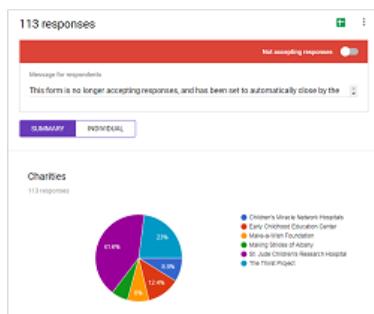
113 responses

Not accepting responses

Message for respondents

This form is no longer accepting responses, and has been set to automatically close by the

SUMMARY INDIVIDUAL

Charities

113 responses

61.9%

27%

3.5%

12.4%

5%

Children's Miracle Network Hospitals
Early Childhood Education Center
Make-a-Wish Foundation
Making Strides of Albany
St. Jude Children's Research Hospital
The Thirst Project